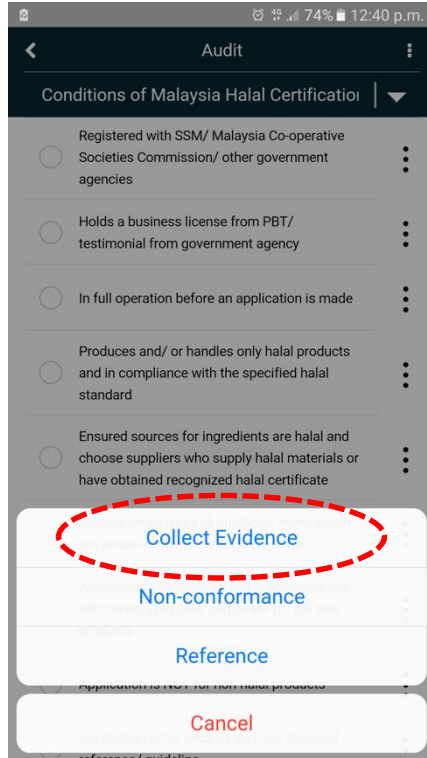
4G 74% 12:40 p.m.

Audit

Conditions of Malaysia Halal Certificatio

Registered with SSM/ Malaysia Co-operative Societies Commission/ other government agencies

Holds a business license from PBT/ testimonial from government agency

In full operation before an application is made

Produces and/ or handles only halal products and in compliance with the specified halal standard

Ensured sources for ingredients are halal and choose suppliers who supply halal materials or have obtained recognized halal certificate

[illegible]

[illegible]

Application is NOT for non halal products

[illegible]

Collect Evidence

Non-conformance

Reference

Cancel